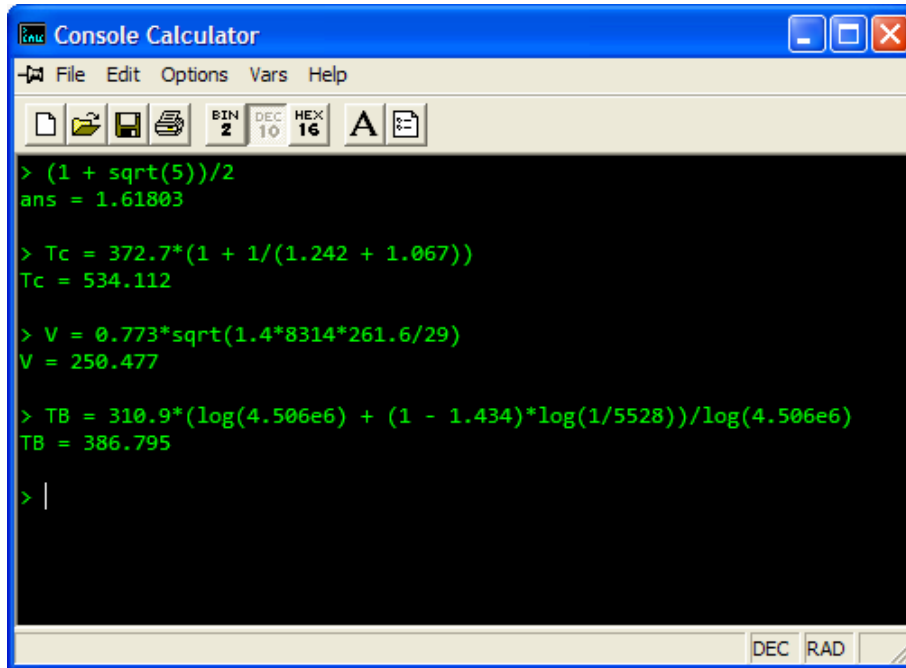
Console Calculator

File Edit Options Vars Help

BIN 2 DEC 10 HEX 16 A

> (1 + sqrt(5))/2
ans = 1.61803

> Tc = 372.7*(1 + 1/(1.242 + 1.067))
Tc = 534.112

> V = 0.773*sqrt(1.4*8314*261.6/29)
V = 250.477

> TB = 310.9*(log(4.506e6) + (1 - 1.434)*log(1/5528))/log(4.506e6)
TB = 386.795

>

DEC RAD